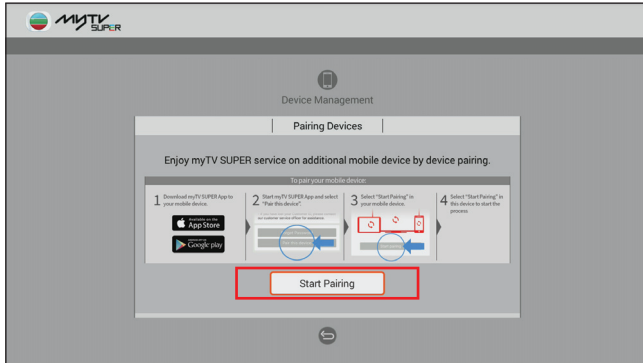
myTV SUPER

Device Management

Pairing Devices

Enjoy myTV SUPER service on additional mobile device by device pairing.

To pair your mobile device:

1 Download myTV SUPER App to your mobile device.

Available on the App Store

Google play

2 Start myTV SUPER App and select "Pair this device".

3 Select "Start Pairing" in your mobile device.

4 Select "Start Pairing" in this device to start the process

Start Pairing